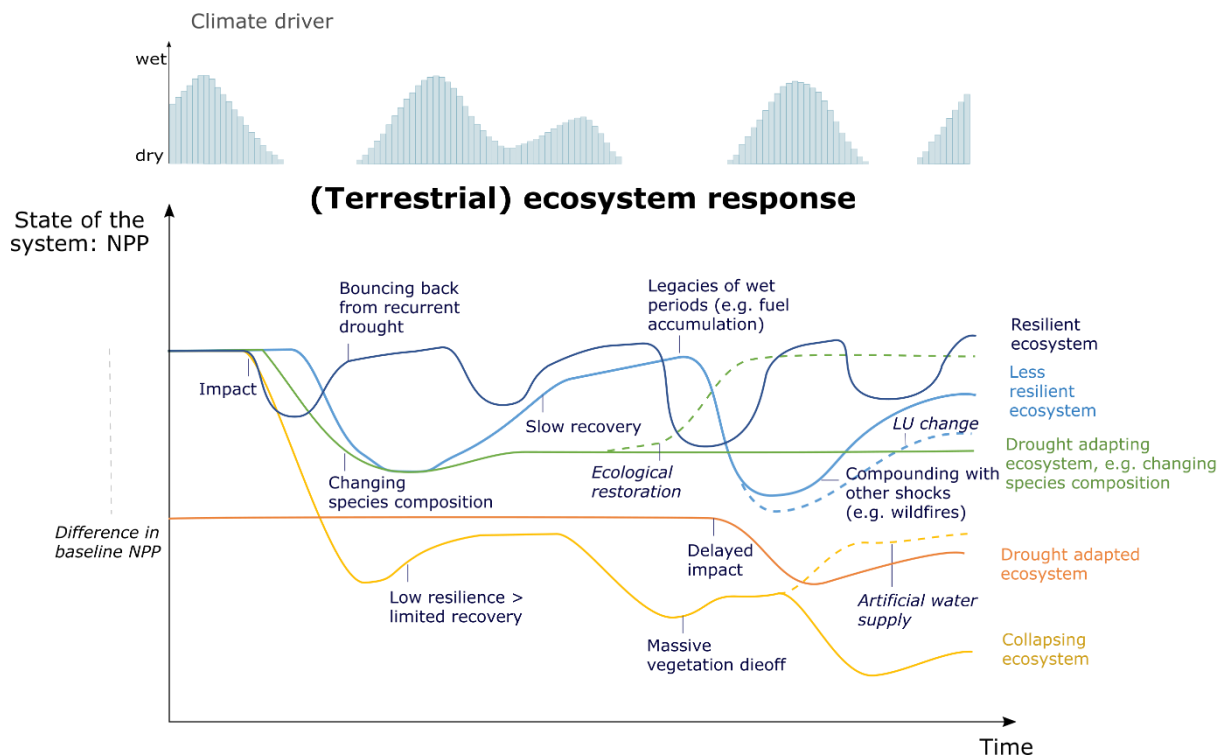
Climate driver

wet

dry

(Terrestrial) ecosystem response

State of the system: NPP

Bouncing back from recurrent drought

Legacies of wet periods (e.g. fuel accumulation)

Resilient ecosystem

Less resilient ecosystem

Impact

Slow recovery

LU change

Drought adapting ecosystem, e.g. changing species composition

Changing species composition

Ecological restoration

Compounding with other shocks (e.g. wildfires)

Difference in baseline NPP

Delayed impact

Drought adapted ecosystem

Low resilience > limited recovery

Artificial water supply

Massive vegetation dieoff

Collapsing ecosystem

Time